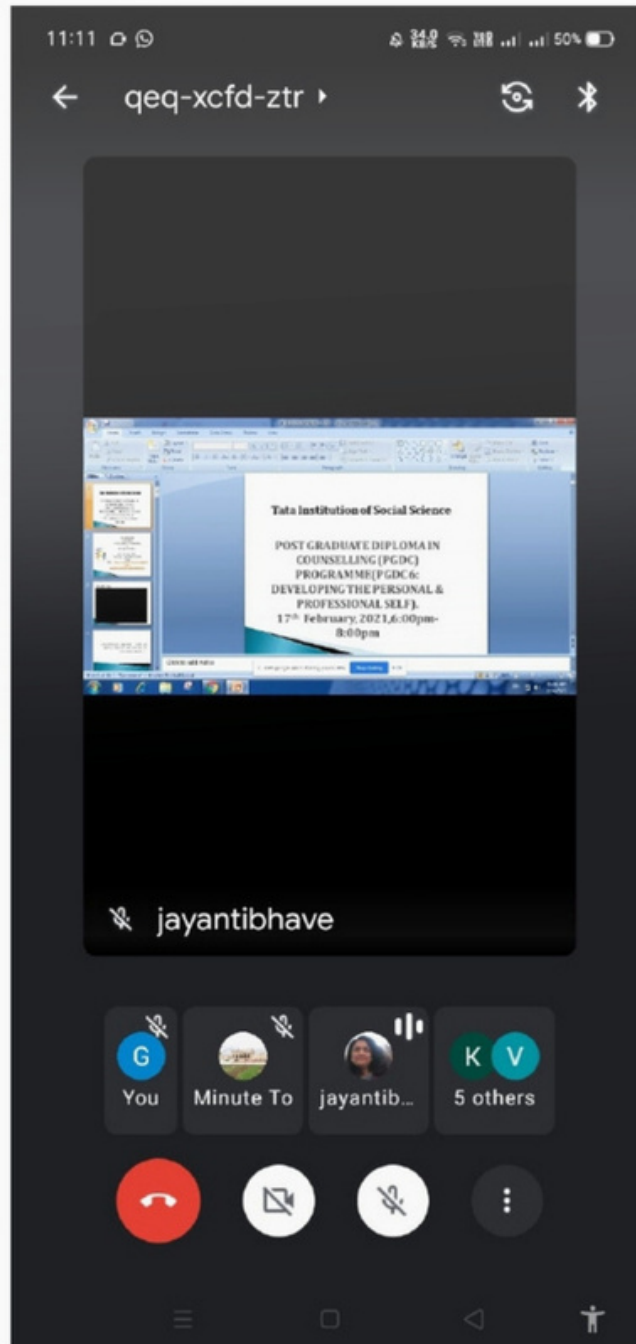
11:11

50%

qeq-xcfd-ztr

Tata Institution of Social Science

POST GRADUATE DIPLOMA IN COUNSELLING (PGDC) PROGRAMME(PGDC6: DEVELOPING THE PERSONAL & PROFESSIONAL SELF). $17^{th}$ February, 2021,6:00pm-8:00pm

jayantibhave

G
You

Minute To

jayantib...

K V
5 others